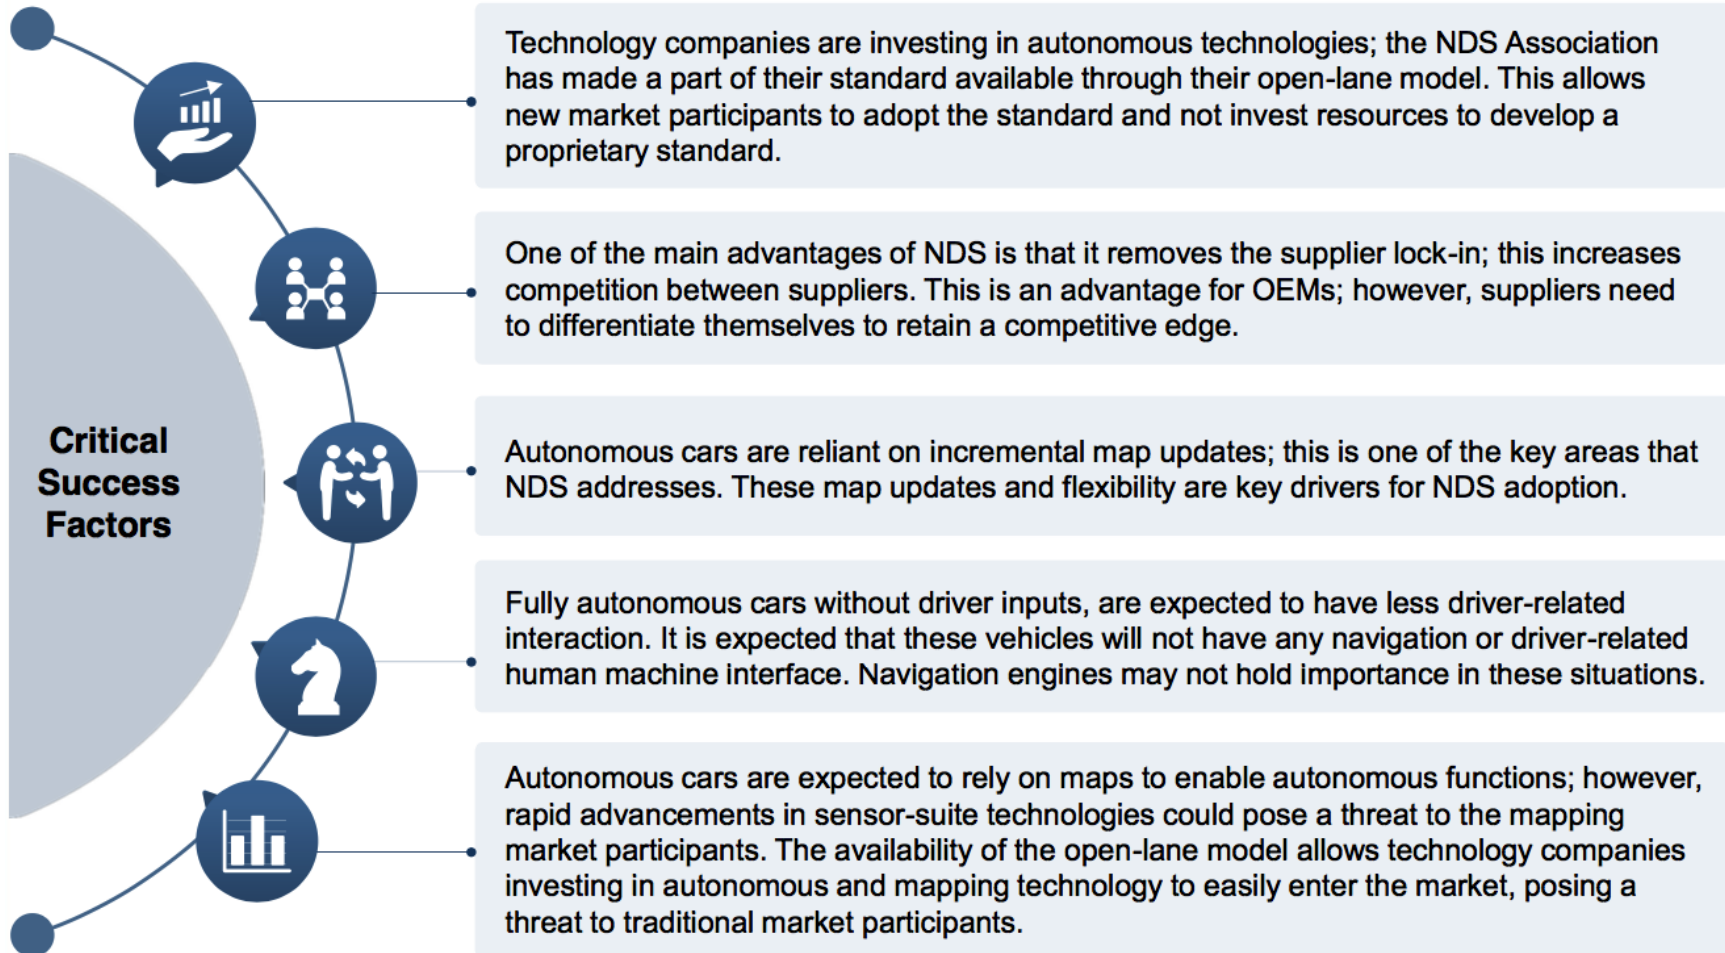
Critical Success Factors

Technology companies are investing in autonomous technologies; the NDS Association has made a part of their standard available through their open-lane model. This allows new market participants to adopt the standard and not invest resources to develop a proprietary standard.

One of the main advantages of NDS is that it removes the supplier lock-in; this increases competition between suppliers. This is an advantage for OEMs; however, suppliers need to differentiate themselves to retain a competitive edge.

Autonomous cars are reliant on incremental map updates; this is one of the key areas that NDS addresses. These map updates and flexibility are key drivers for NDS adoption.

Fully autonomous cars without driver inputs, are expected to have less driver-related interaction. It is expected that these vehicles will not have any navigation or driver-related human machine interface. Navigation engines may not hold importance in these situations.

Autonomous cars are expected to rely on maps to enable autonomous functions; however, rapid advancements in sensor-suite technologies could pose a threat to the mapping market participants. The availability of the open-lane model allows technology companies investing in autonomous and mapping technology to easily enter the market, posing a threat to traditional market participants.